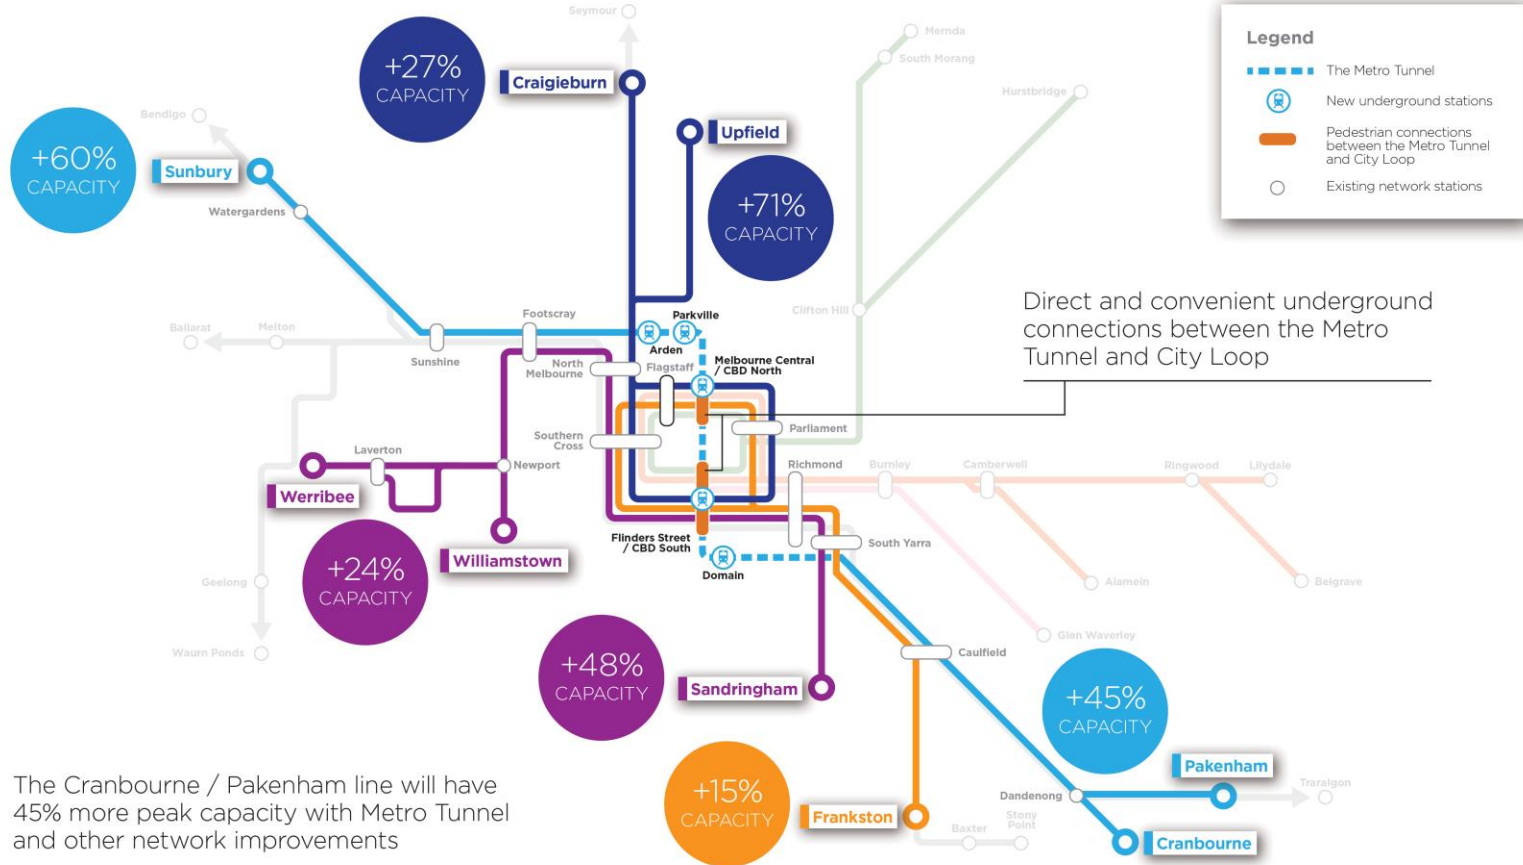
Legend
The Metro Tunnel
New underground stations
Pedestrian connections between the Metro Tunnel and City Loop
Existing network stations

Seymour
Mernda
South Morang
Hurstbridge
+27% CAPACITY
Craigieburn
Upfield
+71% CAPACITY
Bendigo
+60% CAPACITY
Sunbury
Watergardens

Direct and convenient underground connections between the Metro Tunnel and City Loop

Ballarat
Melton
Sunshine
Footscray
Parkville
Arden
Clifton Hill
North Melbourne
Flagstaff
Melbourne Central / CBD North
Parliament
Southern Cross
Laverton
Newport
Richmond
Burnley
Camberwell
Ringwood
Lilydale
Werribee
Flinders Street / CBD South
South Yarra
Domain
+24% CAPACITY
Williamstown
Alamein
Belgrave
Geelong
Glen Waverley
Waurn Ponds
Caulfield
+48% CAPACITY
Sandringham
+45% CAPACITY
Pakenham
Traralgon
Dandenong
+15% CAPACITY
Frankston
Baxter
Stony Point
Cranbourne

The Cranbourne / Pakenham line will have 45% more peak capacity with Metro Tunnel and other network improvements